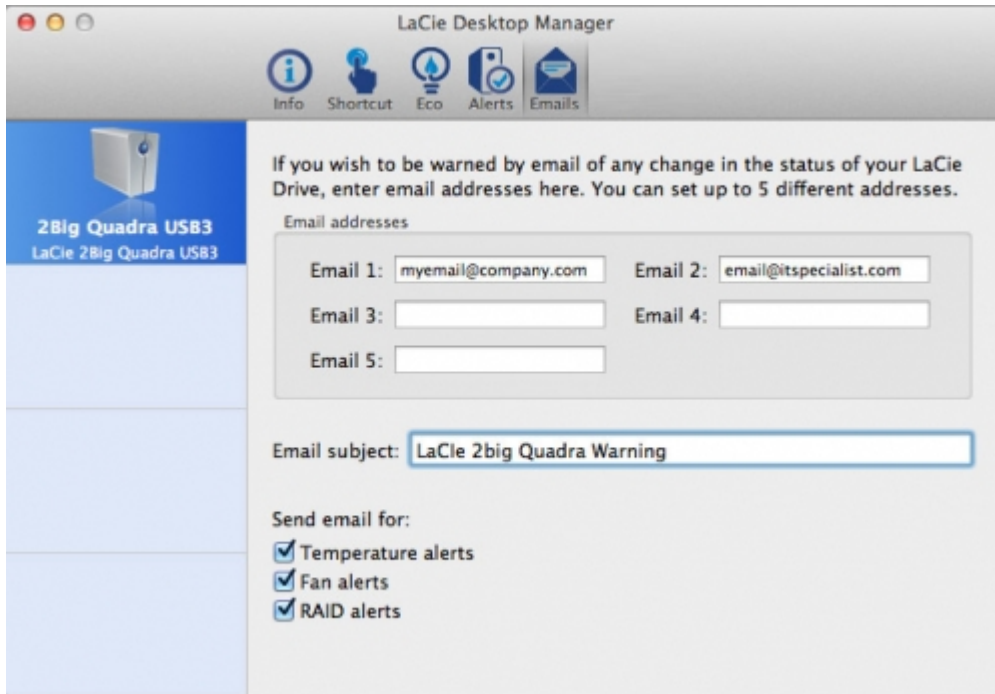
LaCie Desktop Manager

Info Shortcut Eco Alerts Emails

2Big Quadra USB3
LaCie 2Big Quadra USB3

If you wish to be warned by email of any change in the status of your LaCie Drive, enter email addresses here. You can set up to 5 different addresses.

Email addresses

Email 1: myemail@company.com
Email 2: email@itspecialist.com
Email 3:
Email 4:
Email 5:

Email subject: LaCie 2big Quadra Warning

Send email for:
Temperature alerts
Fan alerts
RAID alerts